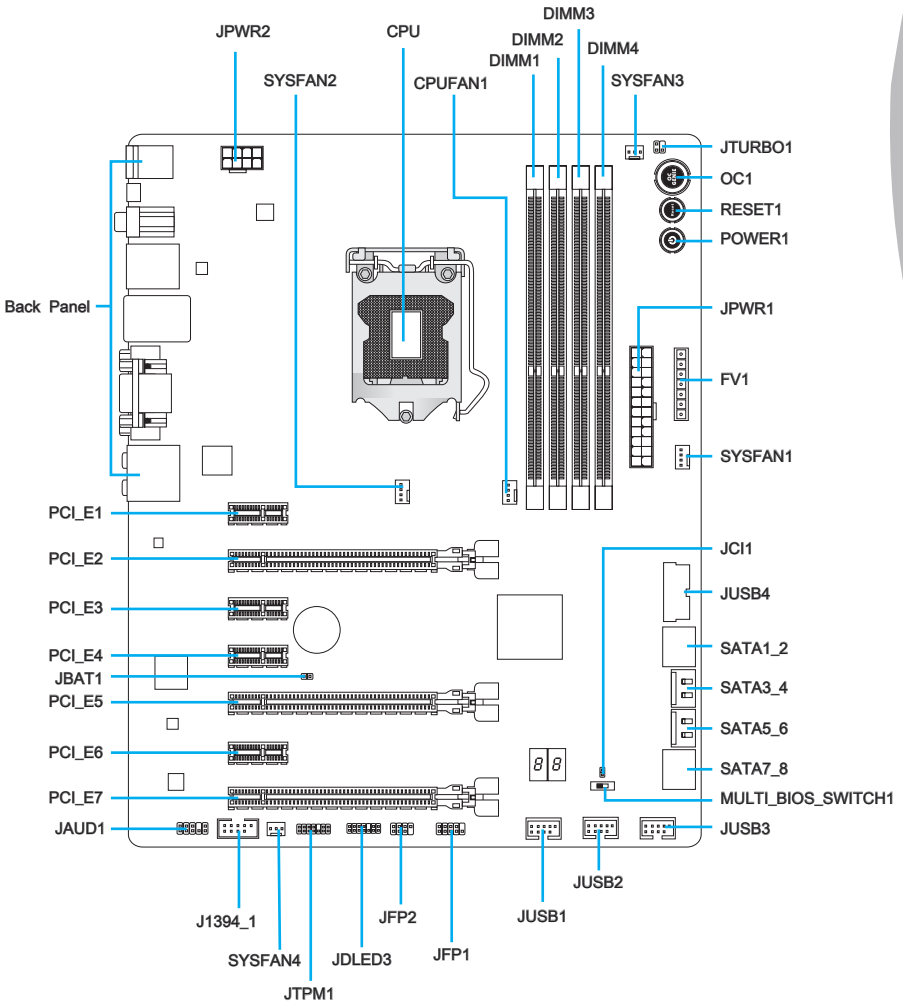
DIMM3
JPWR2
CPU
DIMM2
DIMM4
SYSFAN2
CPUFAN1
DIMM1
SYSFAN3
JTURBO1
OC1
RESET1
POWER1
Back Panel
JPWR1
FV1
SYSFAN1
PCI_E1
PCI_E2
JCI1
JUSB4
PCI_E3
SATA1_2
PCI_E4
SATA3_4
JBAT1
PCI_E5
SATA5_6
PCI_E6
SATA7_8
PCI_E7
MULTI_BIOS_SWITCH1
JAUD1
JUSB3
JUSB2
J1394_1
JFP2
JUSB1
SYSFAN4
JDLED3
JFP1
JTPM1